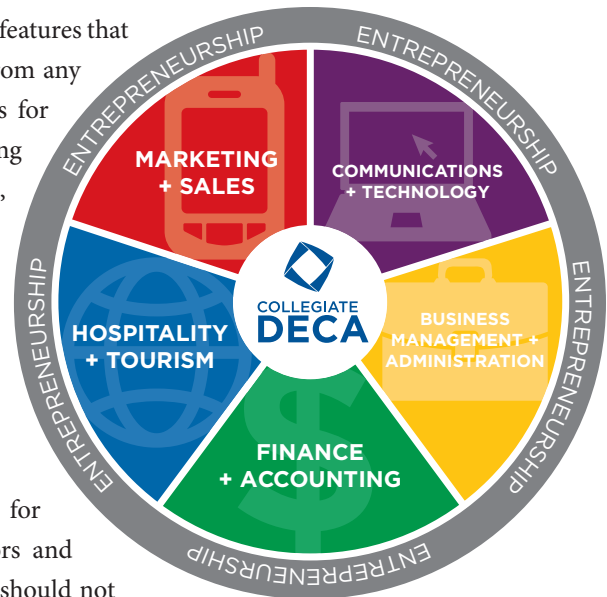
features that
om any
s for
ng
,

for
rs and
should not

ENTREPRENEURSHIP
ENTREPRENEURSHIP
ENTREPRENEURSHIP
ENTREPRENEURSHIP
ENTREPRENEURSHIP

MARKETING + SALES

COMMUNICATIONS + TECHNOLOGY

HOSPITALITY + TOURISM

COLLEGIATE DECA

BUSINESS MANAGEMENT + ADMINISTRATION

FINANCE + ACCOUNTING